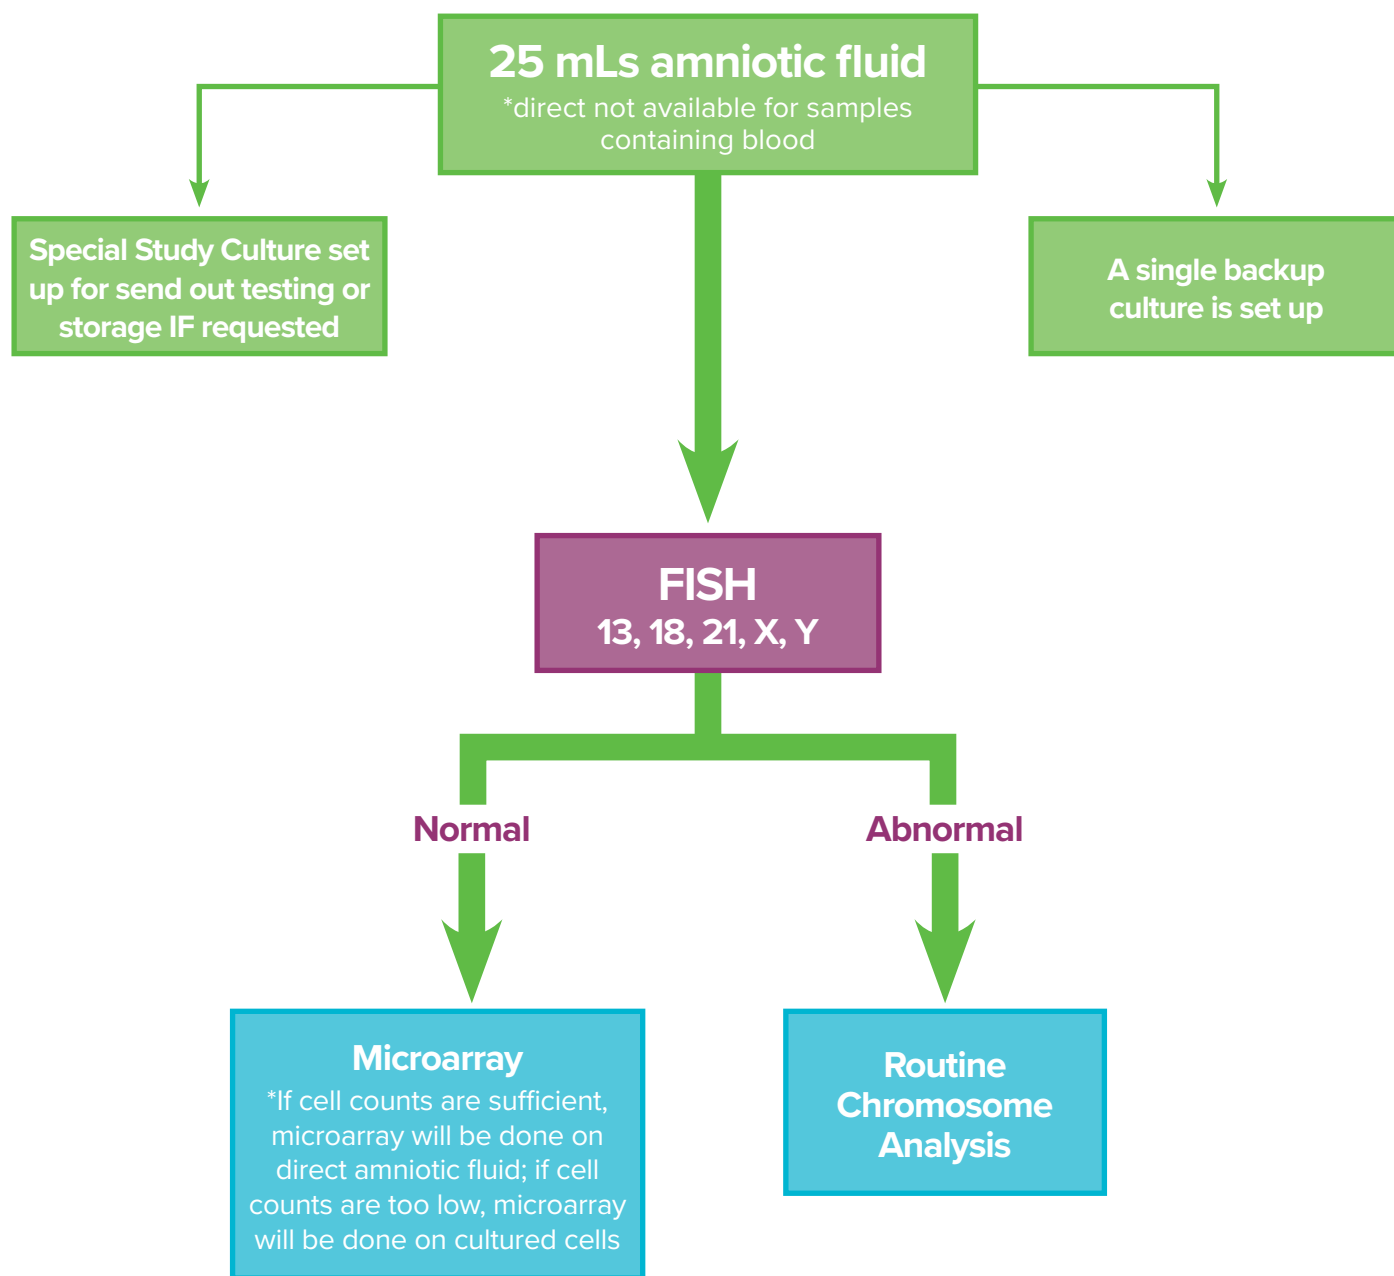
25 mLs amniotic fluid
*direct not available for samples containing blood

Special Study Culture set up for send out testing or storage IF requested

A single backup culture is set up

FISH
13, 18, 21, X, Y

Normal

Abnormal

Microarray
*If cell counts are sufficient, microarray will be done on direct amniotic fluid; if cell counts are too low, microarray will be done on cultured cells

Routine Chromosome Analysis